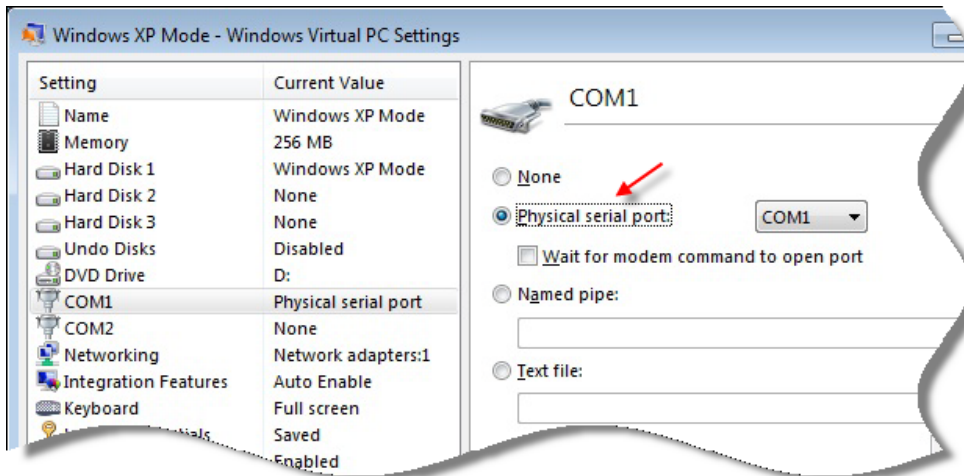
Windows XP Mode - Windows Virtual PC Settings

| Setting | Current Value |
|---|---|
| Name | Windows XP Mode |
| Memory | 256 MB |
| Hard Disk 1 | Windows XP Mode |
| Hard Disk 2 | None |
| Hard Disk 3 | None |
| Undo Disks | Disabled |
| DVD Drive | D: |
| COM1 | Physical serial port |
| COM2 | None |
| Networking | Network adapters:1 |
| Integration Features | Auto Enable |
| Keyboard | Full screen |
| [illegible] | Saved |
| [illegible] | Enabled |

COM1

None

Physical serial port:

COM1

Wait for modem command to open port

Named pipe:

Text file: